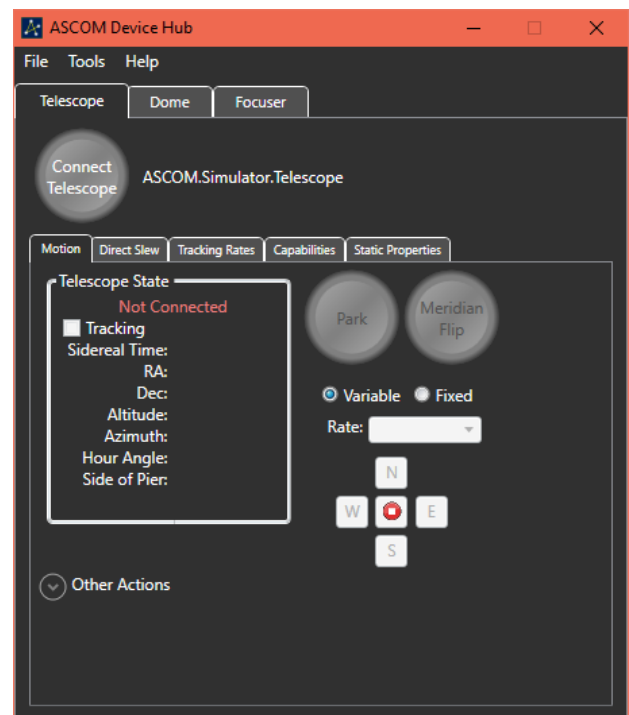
ASCOM Device Hub

File Tools Help

Telescope Dome Focuser

Connect Telescope

ASCOM.Simulator.Telescope

Motion Direct Slew Tracking Rates Capabilities Static Properties

Telescope State

Not Connected

Tracking

Sidereal Time:

RA:

Dec:

Altitude:

Azimuth:

Hour Angle:

Side of Pier:

Park

Meridian Flip

Variable Fixed

Rate:

N

W

E

S

Other Actions